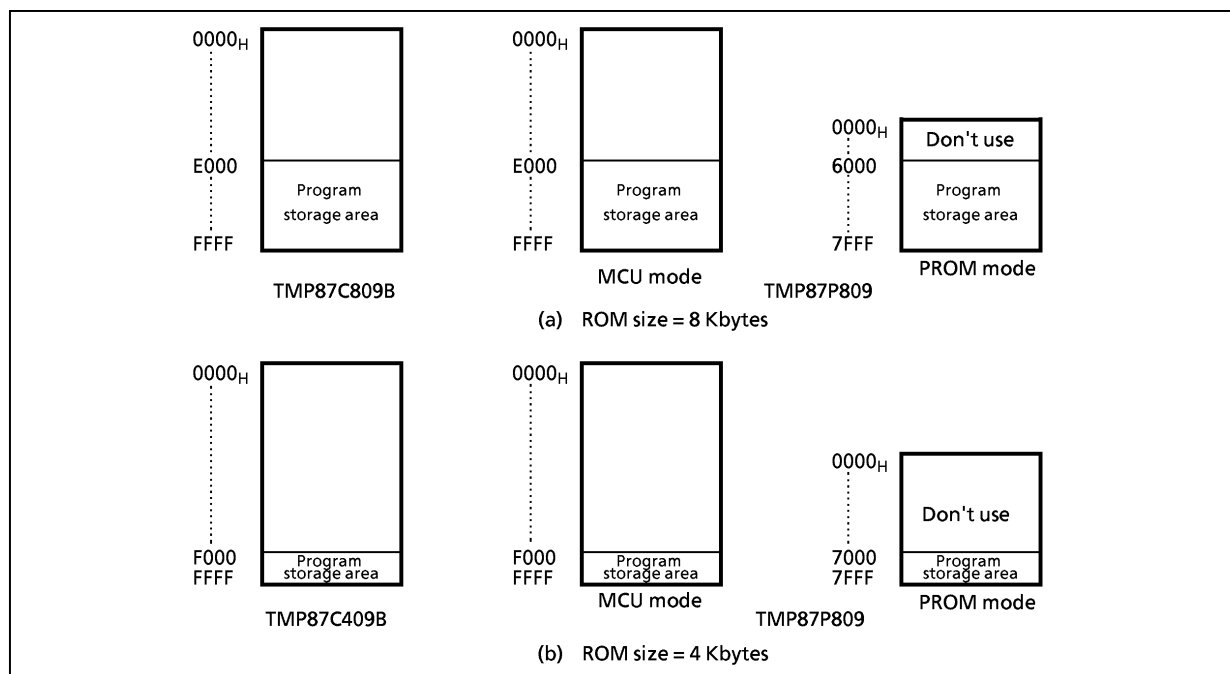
$0000_H$

E000

FFFF

Program storage area

TMP87C809B

$0000_H$

E000

FFFF

Program storage area

MCU mode

TMP87P809

$0000_H$

6000

7FFF

Don't use

Program storage area

PROM mode

(a) ROM size = 8 Kbytes

$0000_H$

F000

FFFF

Program storage area

TMP87C409B

$0000_H$

F000

FFFF

Program storage area

MCU mode

TMP87P809

$0000_H$

7000

7FFF

Don't use

Program storage area

PROM mode

(b) ROM size = 4 Kbytes